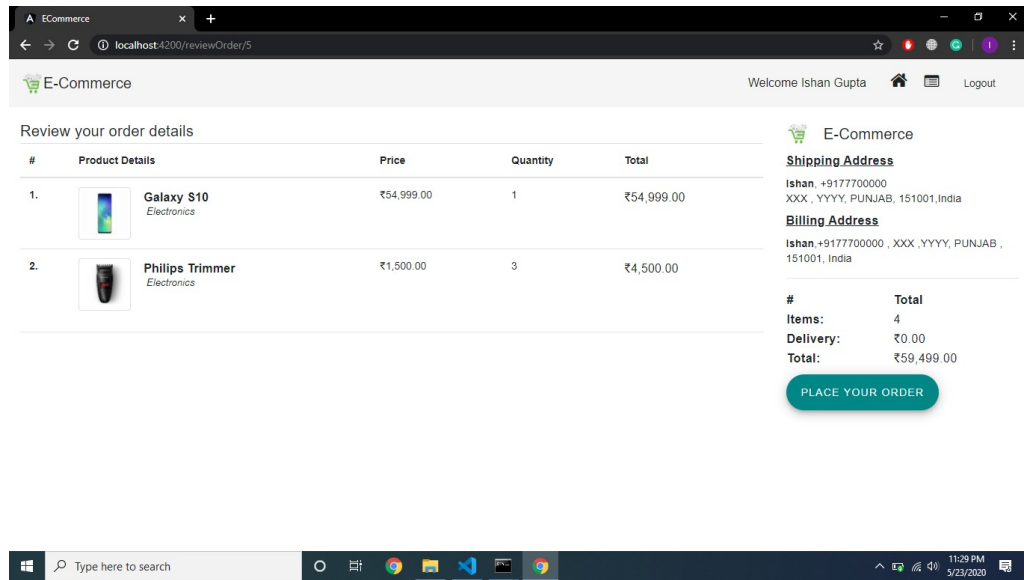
ECommerce

localhost:4200/reviewOrder/5

E-Commerce

Welcome Ishan Gupta

Logout

Review your order details

| # | Product Details | Price | Quantity | Total |
|---|---|---|---|---|
| 1. | Galaxy S10 Electronics | ₹54,999.00 | 1 | ₹54,999.00 |
| 2. | Philips Trimmer Electronics | ₹1,500.00 | 3 | ₹4,500.00 |

E-Commerce

Shipping Address

Ishan, +9177700000
XXX , YYYY, PUNJAB, 151001,India

Billing Address

Ishan,+9177700000 , XXX ,YYYY, PUNJAB , 151001, India

| # | Total |
|---|---|
| Items: | 4 |
| Delivery: | ₹0.00 |
| Total: | ₹59,499.00 |

PLACE YOUR ORDER

Type here to search

11:29 PM
5/23/2020